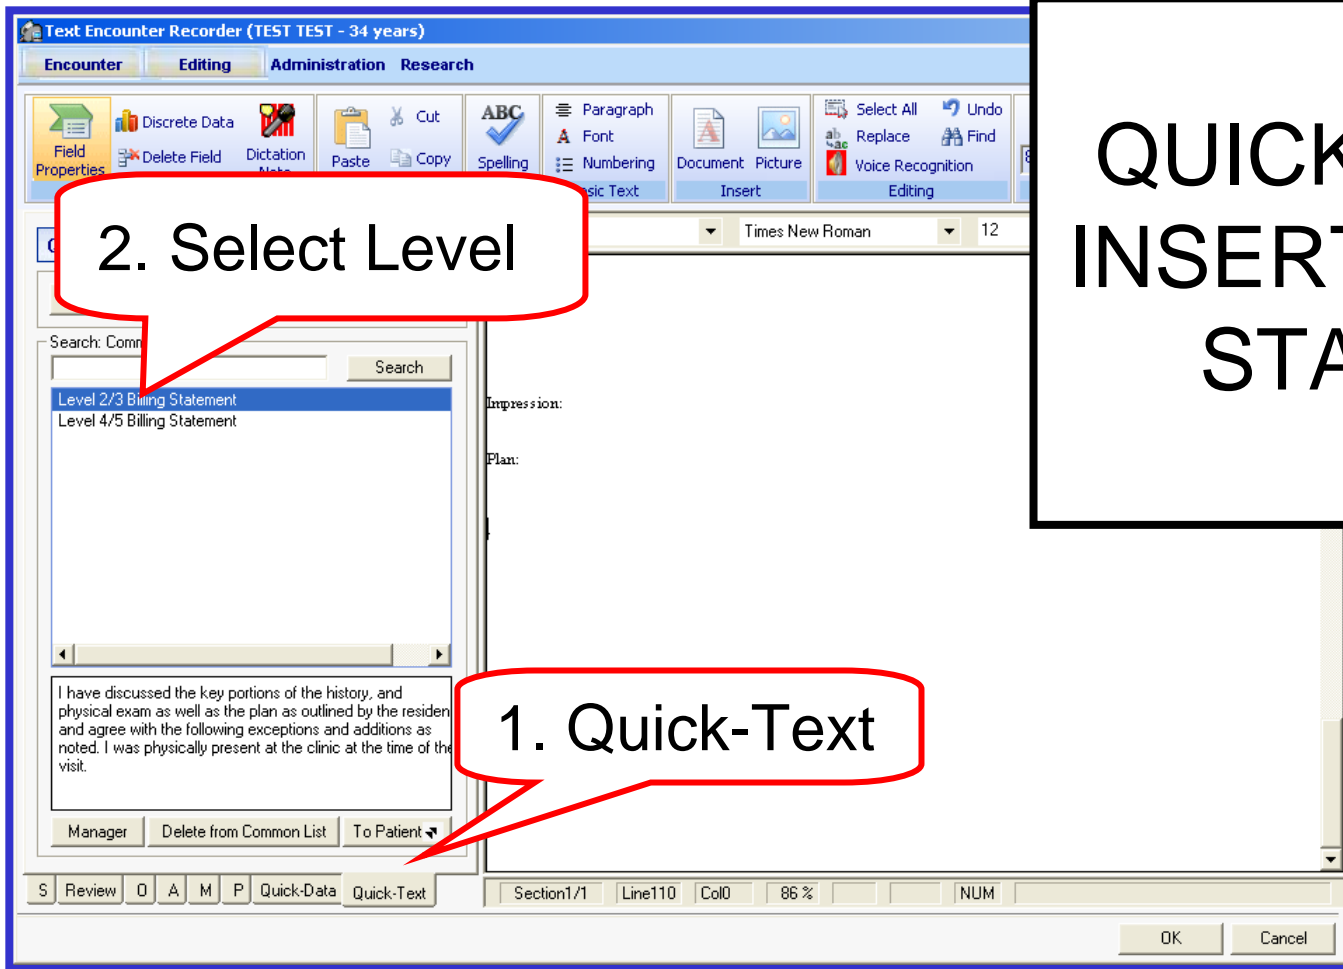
Text Encounter Recorder (TEST TEST - 34 years)

Encounter Editing Administration Research

Field Properties
Discrete Data
Delete Field
Dictation
Paste
Cut
Copy
Spelling
Paragraph
Font
Numbering
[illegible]sic Text
Document
Picture
Insert
Select All
Replace
Voice Recognition
Undo
Find
Editing

QUICK
INSERT
STA

2. Select Level

Times New Roman
12

Search: Comm
Search

Level 2/3 Billing Statement
Level 4/5 Billing Statement

Impression:

Plan:

I have discussed the key portions of the history, and physical exam as well as the plan as outlined by the residen and agree with the following exceptions and additions as noted. I was physically present at the clinic at the time of the visit.

1. Quick-Text

Manager
Delete from Common List
To Patient

S Review O A M P Quick-Data Quick-Text

Section1/1 Line110 Col0 86 % NUM

OK Cancel